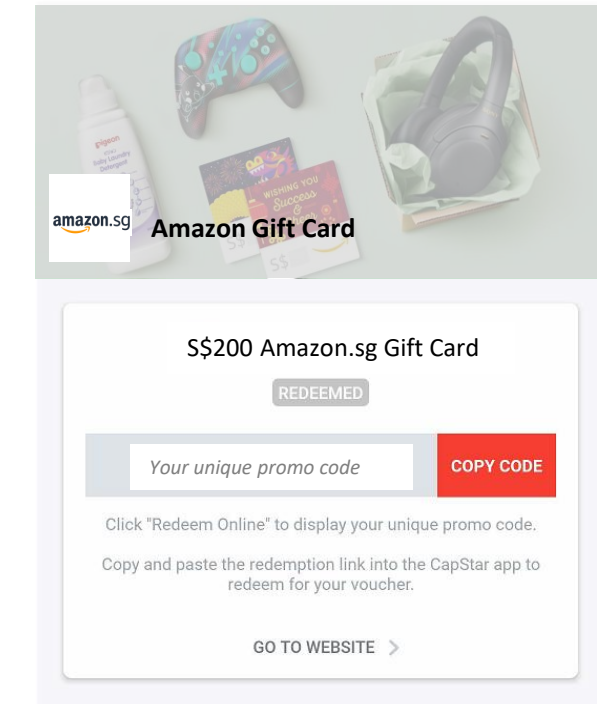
pigeon
Baby Laundry Detergent

WISHING YOU Success

S$

amazon.sg Amazon Gift Card

S$200 Amazon.sg Gift Card

REDEEMED

Your unique promo code

COPY CODE

Click "Redeem Online" to display your unique promo code.

Copy and paste the redemption link into the CapStar app to redeem for your voucher.

GO TO WEBSITE